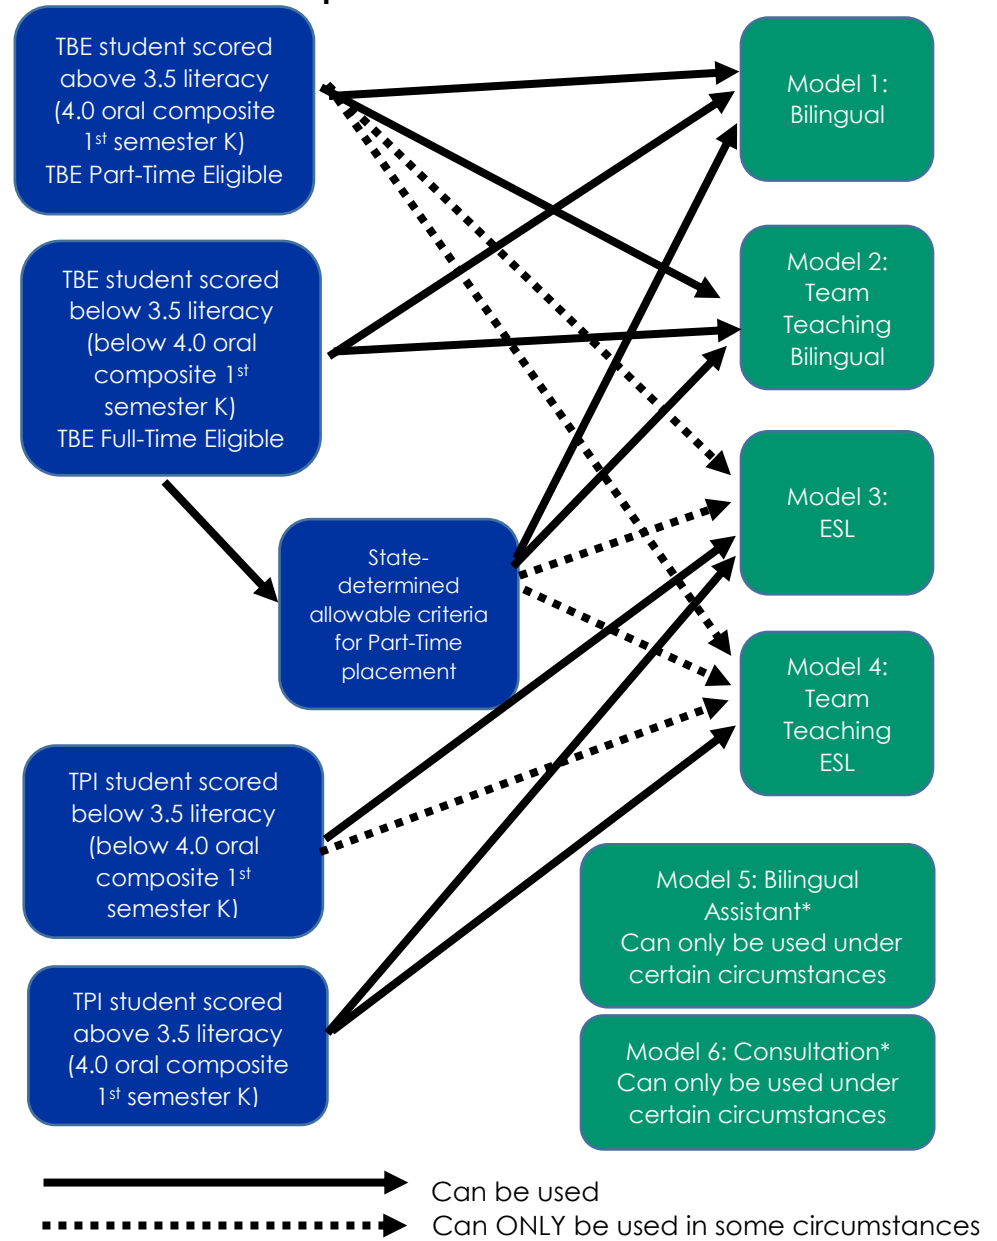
TBE student scored above 3.5 literacy (4.0 oral composite 1$^{st}$ semester K) TBE Part-Time Eligible

TBE student scored below 3.5 literacy (below 4.0 oral composite 1$^{st}$ semester K) TBE Full-Time Eligible

State-determined allowable criteria for Part-Time placement

TPI student scored below 3.5 literacy (below 4.0 oral composite 1$^{st}$ semester K)

TPI student scored above 3.5 literacy (4.0 oral composite 1$^{st}$ semester K)

Model 1: Bilingual

Model 2: Team Teaching Bilingual

Model 3: ESL

Model 4: Team Teaching ESL

Model 5: Bilingual Assistant* Can only be used under certain circumstances

Model 6: Consultation* Can only be used under certain circumstances

Can be used

Can ONLY be used in some circumstances